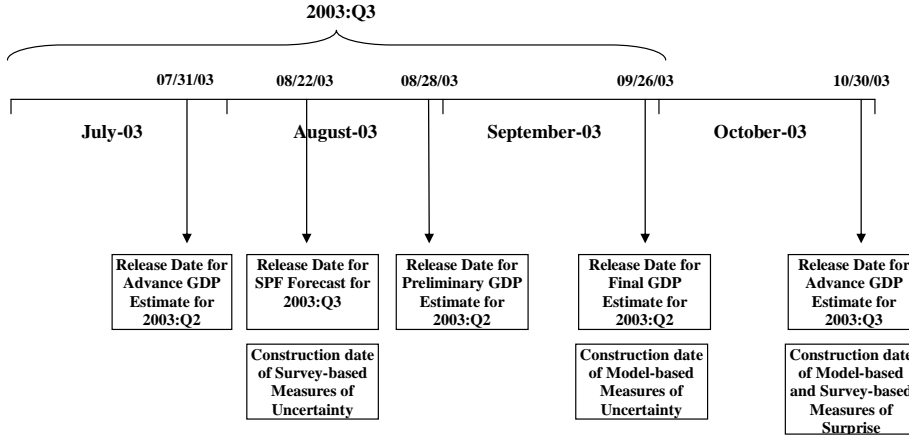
2003:Q3

07/31/03
08/22/03
08/28/03
09/26/03
10/30/03

July-03
August-03
September-03
October-03

Release Date for Advance GDP Estimate for 2003:Q2

Release Date for SPF Forecast for 2003:Q3

Construction date of Survey-based Measures of Uncertainty

Release Date for Preliminary GDP Estimate for 2003:Q2

Release Date for Final GDP Estimate for 2003:Q2

Construction date of Model-based Measures of Uncertainty

Release Date for Advance GDP Estimate for 2003:Q3

Construction date of Model-based and Survey-based Measures of Surprise